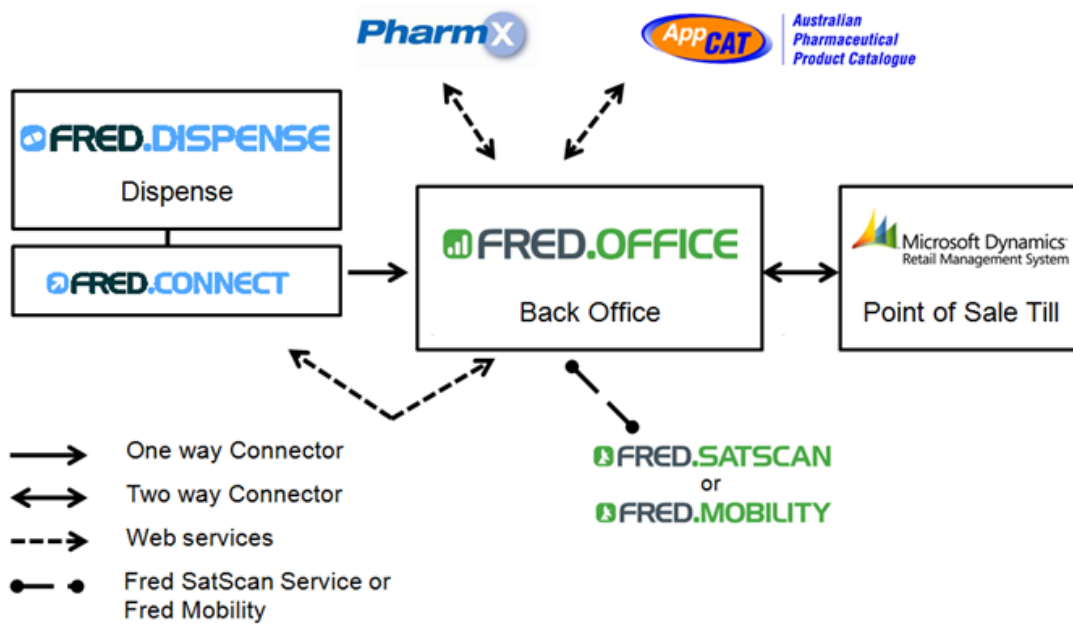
PharmX

AppCAT Australian Pharmaceutical Product Catalogue

FRED.DISPENSE
Dispense

FRED.CONNECT

FRED.OFFICE
Back Office

Microsoft Dynamics Retail Management System
Point of Sale Till

FRED.SATSCAN
or
FRED.MOBILITY

One way Connector
Two way Connector
Web services
Fred SatScan Service or Fred Mobility